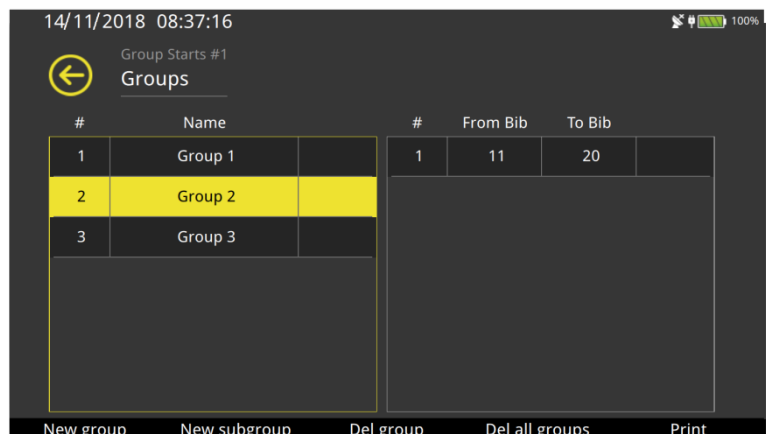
14/11/2018 08:37:16

100%

Group Starts #1

Groups

| # | Name |
|---|---|
| 1 | Group 1 |
| 2 | Group 2 |
| 3 | Group 3 |

| # | From Bib | To Bib |
|---|---|---|
| 1 | 11 | 20 |

New group New subgroup Del group Del all groups Print